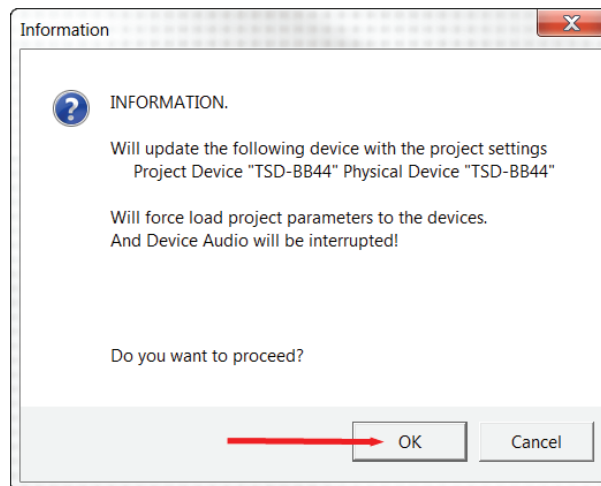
Information

INFORMATION.

Will update the following device with the project settings
Project Device "TSD-BB44" Physical Device "TSD-BB44"

Will force load project parameters to the devices.
And Device Audio will be interrupted!

Do you want to proceed?

OK

Cancel